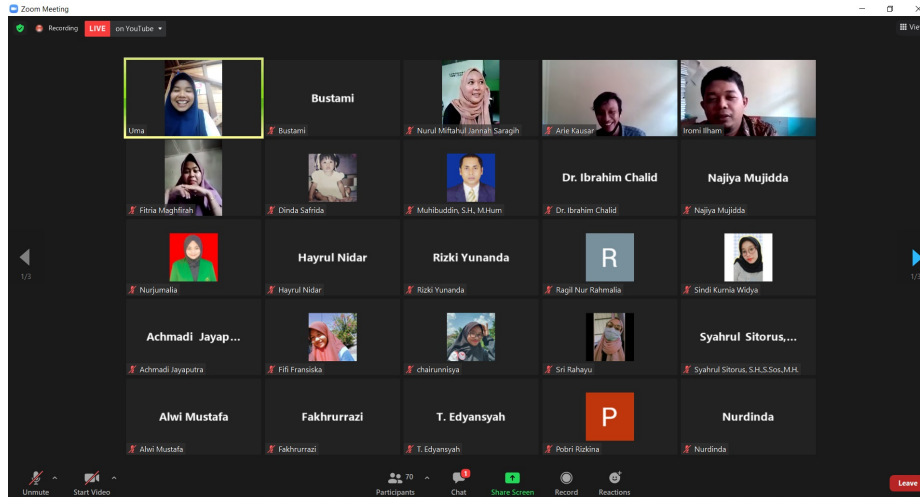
Zoom Meeting

Recording LIVE on YouTube

View

Uma

Bustami

Bustami

Nurul Miftahul Jannah Saragih

Arie Kausar

Iromi Ilham

Fitria Maghfirah

Dinda Safrida

Muhibuddin, S.H., M.Hum

Dr. Ibrahim Chalid

Dr. Ibrahim Chalid

Najiya Mujidda

Najiya Mujidda

1/3

Nurjumalia

Hayrul Nidar

Hayrul Nidar

Rizki Yunanda

Rizki Yunanda

R

Ragil Nur Rahmalia

Sindi Kurnia Widya

1/3

Achmadi Jayap...

Achmadi Jayaputra

Fifi Fransiska

chairunnisya

Sri Rahayu

Syahrul Sitorus,...

Syahrul Sitorus, S.H.,S.Sos.,M.H.

Alwi Mustafa

Alwi Mustafa

Fakhrurrazi

Fakhrurrazi

T. Edyansyah

T. Edyansyah

P

Pobri Rizkina

Nurdinda

Nurdinda

Unmute

Start Video

70

Participants

Chat

Share Screen

Record

Reactions

Leave